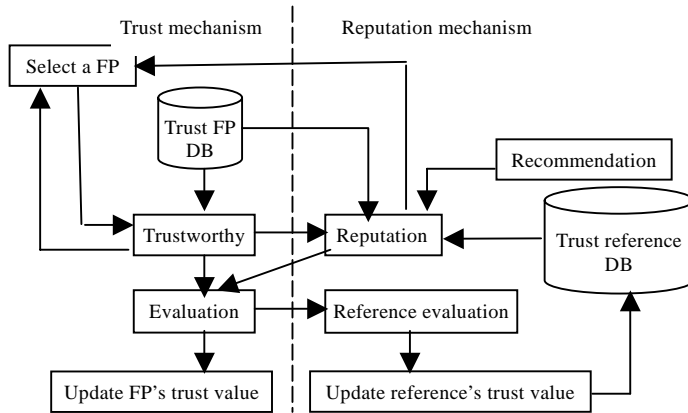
Trust mechanism

Reputation mechanism

Select a FP

Trust FP DB

Recommendation

Trustworthy

Reputation

Trust reference DB

Evaluation

Reference evaluation

Update FP's trust value

Update reference's trust value